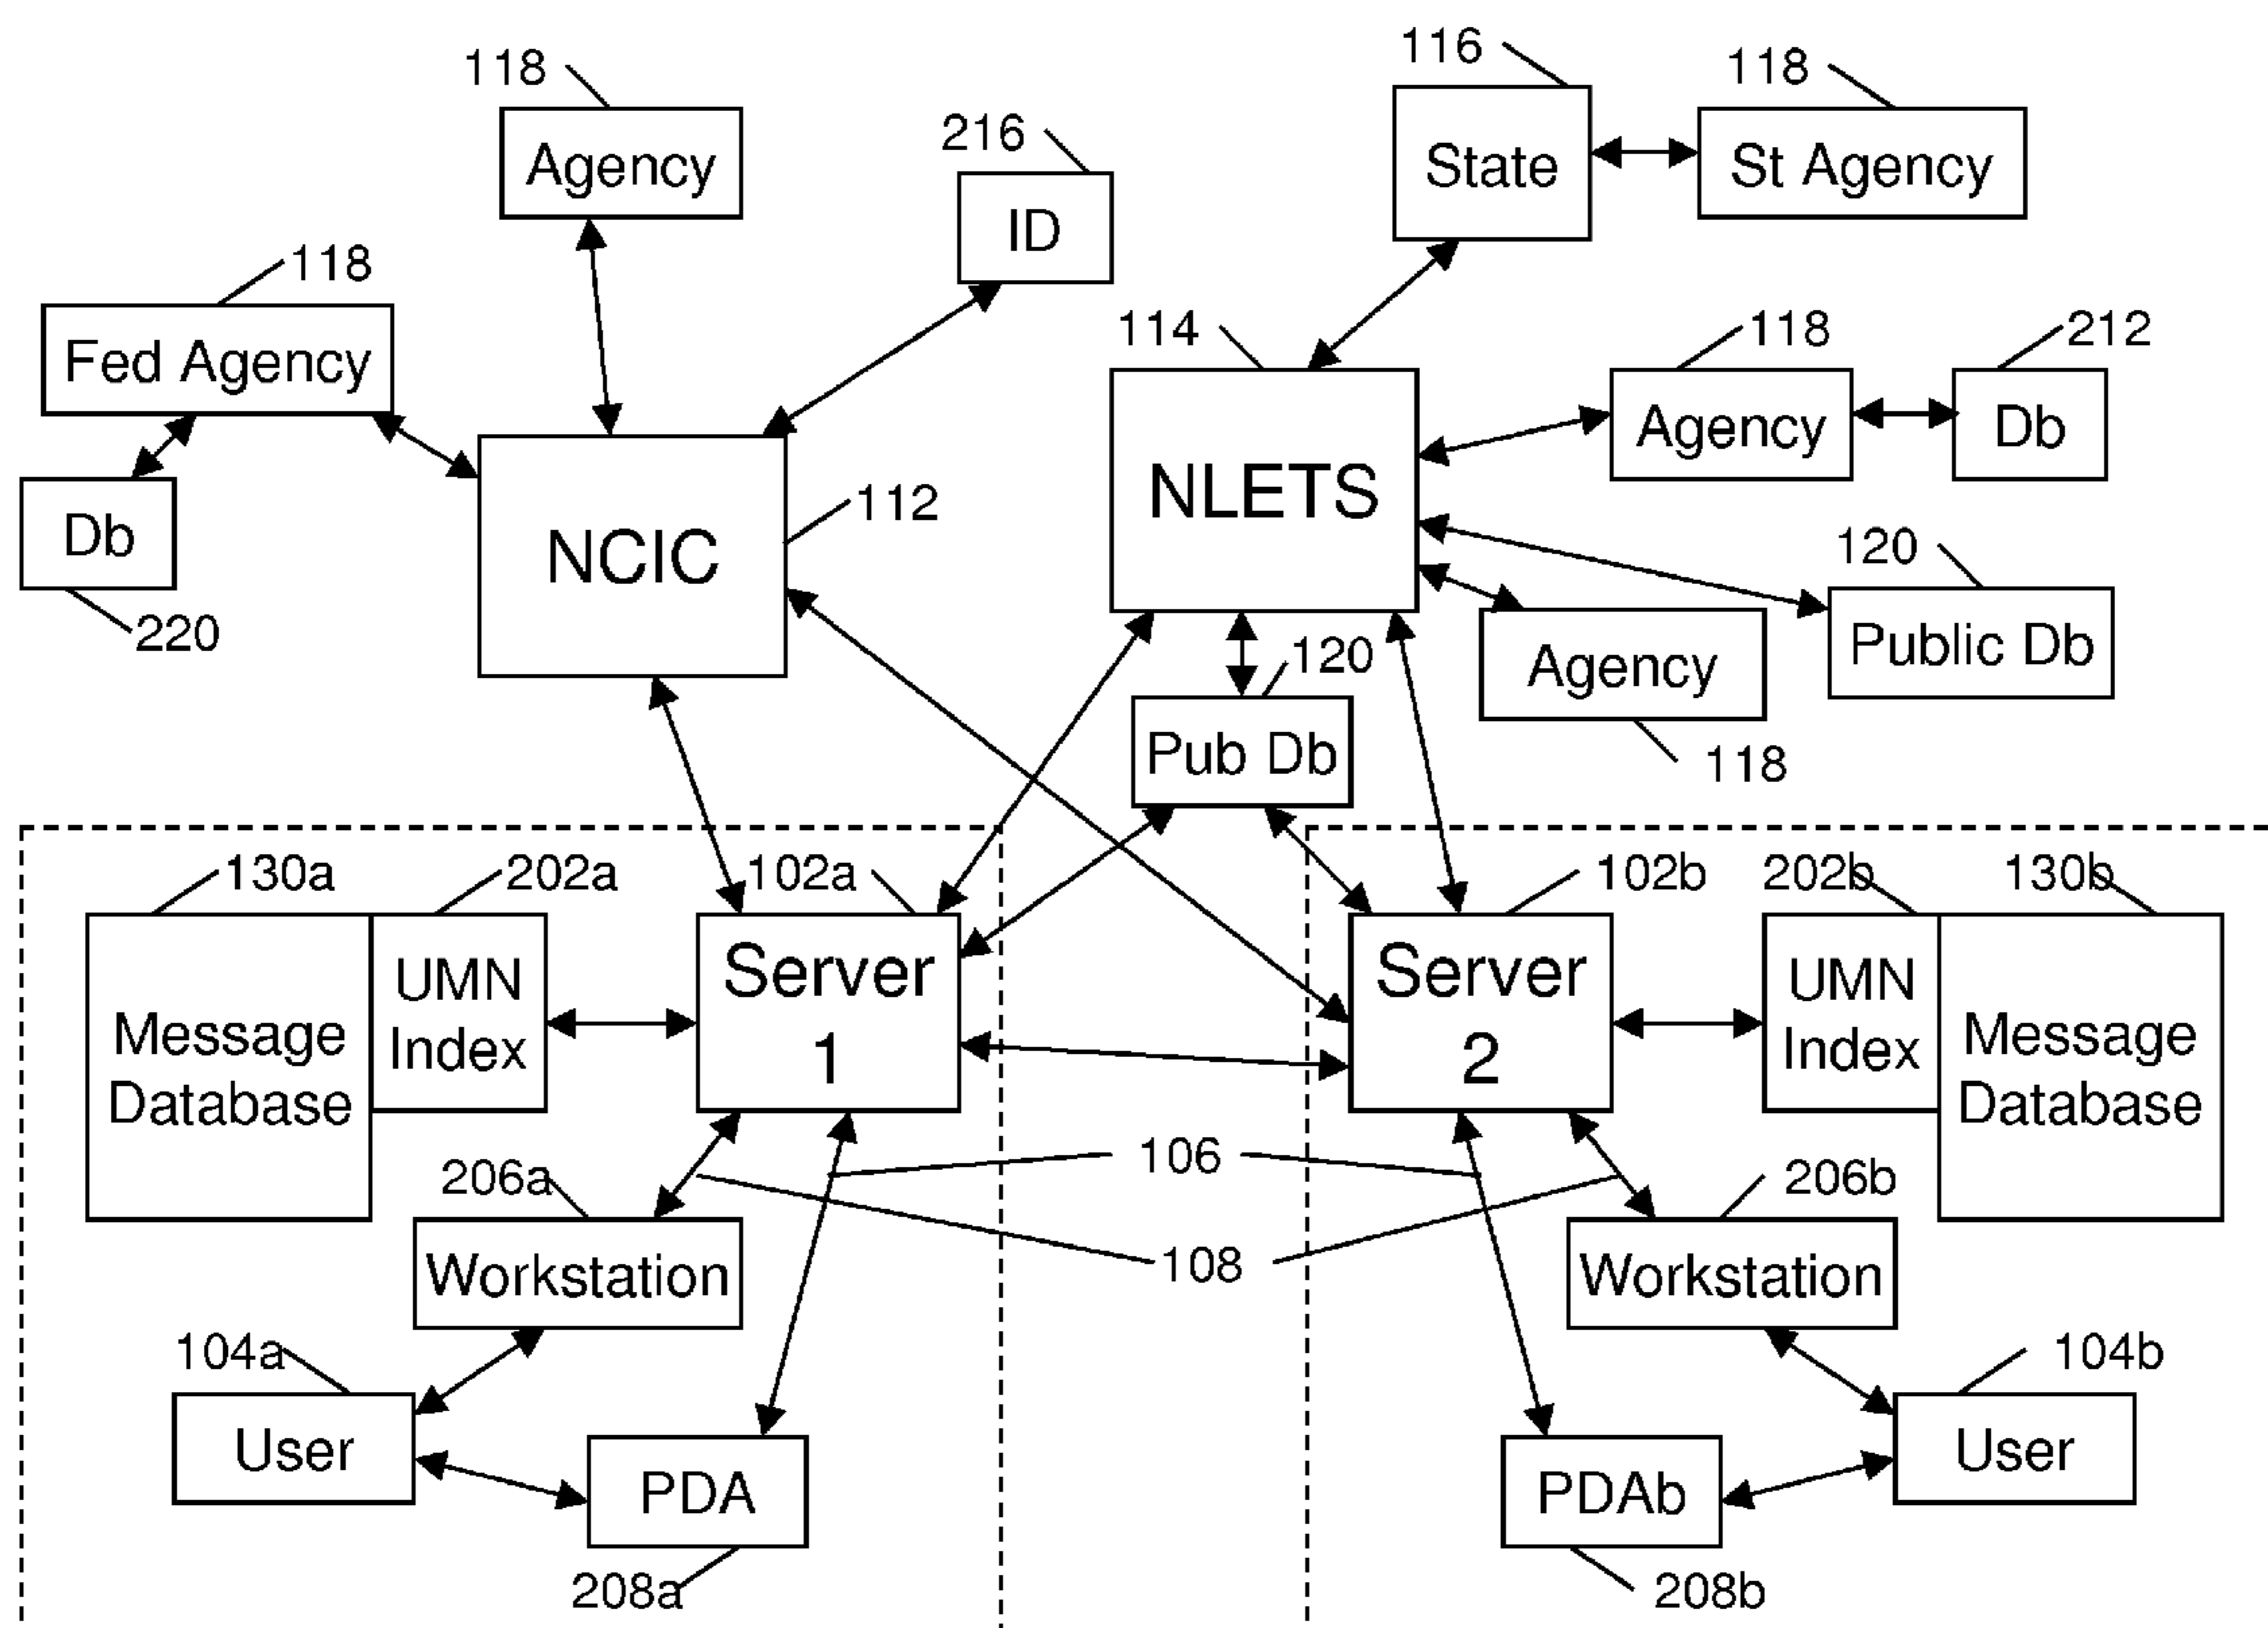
118
Agency
216
ID
116
State
118
St Agency
118
Fed Agency
Db
220
NCIC
112
114
NLETS
118
Agency
212
Db
120
Public Db
Agency
118
120
Pub Db
130a
Message Database
202a
UMN Index
102a
Server 1
102b
Server 2
202b
UMN Index
130b
Message Database
106
206a
Workstation
108
206b
Workstation
104a
User
PDA
208a
PDAb
208b
104b
User